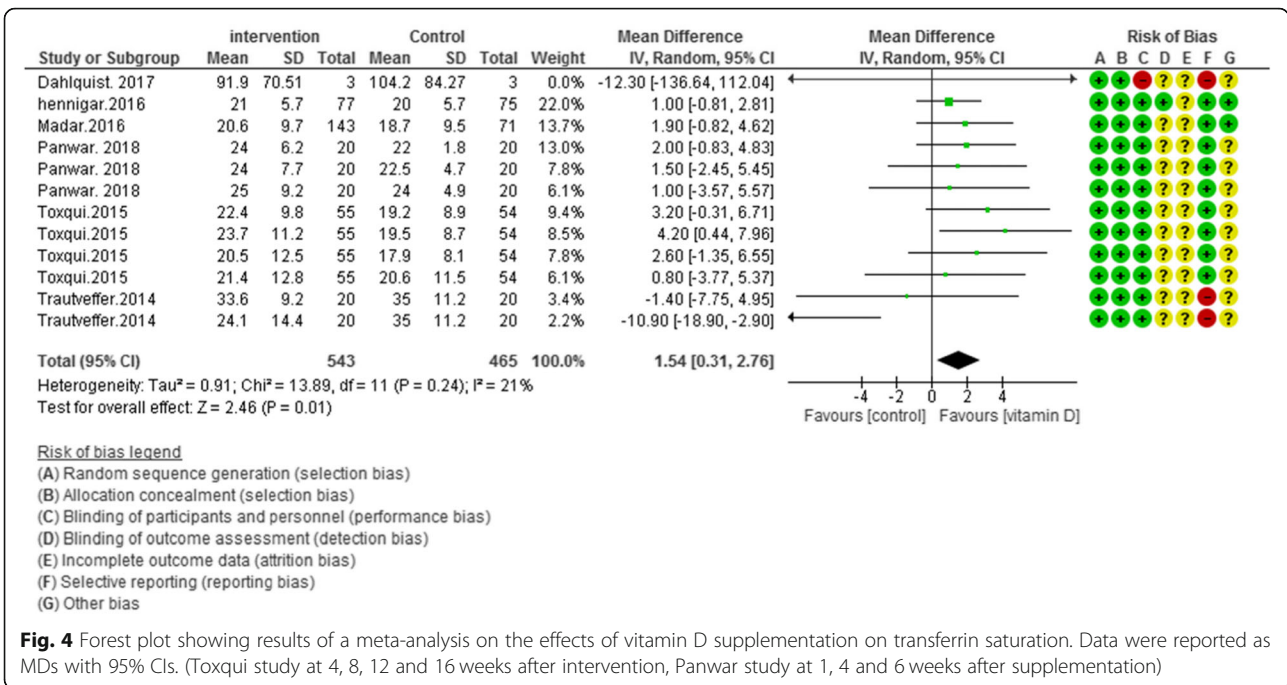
| Study or Subgroup | intervention Mean | SD | Total | Control Mean | SD | Total | Weight | Mean Difference IV, Random, 95% CI | Risk of Bias A B C D E F G |
|---|---|---|---|---|---|---|---|---|---|
| Dahlquist. 2017 | 91.9 | 70.51 | 3 | 104.2 | 84.27 | 3 | 0.0% | -12.30 [-136.64, 112.04] | + + − ? ? − ? |
| hennigar.2016 | 21 | 5.7 | 77 | 20 | 5.7 | 75 | 22.0% | 1.00 [-0.81, 2.81] | + + + + ? + + |
| Madar.2016 | 20.6 | 9.7 | 143 | 18.7 | 9.5 | 71 | 13.7% | 1.90 [-0.82, 4.62] | + + + ? ? + + |
| Panwar. 2018 | 24 | 6.2 | 20 | 22 | 1.8 | 20 | 13.0% | 2.00 [-0.83, 4.83] | + + + ? ? + ? |
| Panwar. 2018 | 24 | 7.7 | 20 | 22.5 | 4.7 | 20 | 7.8% | 1.50 [-2.45, 5.45] | + + + ? ? + ? |
| Panwar. 2018 | 25 | 9.2 | 20 | 24 | 4.9 | 20 | 6.1% | 1.00 [-3.57, 5.57] | + + + ? ? + ? |
| Toxqui.2015 | 22.4 | 9.8 | 55 | 19.2 | 8.9 | 54 | 9.4% | 3.20 [-0.31, 6.71] | + + + ? ? + ? |
| Toxqui.2015 | 23.7 | 11.2 | 55 | 19.5 | 8.7 | 54 | 8.5% | 4.20 [0.44, 7.96] | + + + ? ? + ? |
| Toxqui.2015 | 20.5 | 12.5 | 55 | 17.9 | 8.1 | 54 | 7.8% | 2.60 [-1.35, 6.55] | + + + ? ? + ? |
| Toxqui.2015 | 21.4 | 12.8 | 55 | 20.6 | 11.5 | 54 | 6.1% | 0.80 [-3.77, 5.37] | + + + ? ? + ? |
| Trautvetter.2014 | 33.6 | 9.2 | 20 | 35 | 11.2 | 20 | 3.4% | -1.40 [-7.75, 4.95] | + + + ? ? − ? |
| Trautvetter.2014 | 24.1 | 14.4 | 20 | 35 | 11.2 | 20 | 2.2% | -10.90 [-18.90, -2.90] | + + + ? ? − ? |
| **Total (95% CI)** | | | **543** | | | **465** | **100.0%** | **1.54 [0.31, 2.76]** | |

Heterogeneity: Tau² = 0.91; Chi² = 13.89, df = 11 (P = 0.24); I² = 21%
Test for overall effect: Z = 2.46 (P = 0.01)

Mean Difference
IV, Random, 95% CI
-4 -2 0 2 4
Favours [control] Favours [vitamin D]

Risk of bias legend
(A) Random sequence generation (selection bias)
(B) Allocation concealment (selection bias)
(C) Blinding of participants and personnel (performance bias)
(D) Blinding of outcome assessment (detection bias)
(E) Incomplete outcome data (attrition bias)
(F) Selective reporting (reporting bias)
(G) Other bias

**Fig. 4** Forest plot showing results of a meta-analysis on the effects of vitamin D supplementation on transferrin saturation. Data were reported as MDs with 95% CIs. (Toxqui study at 4, 8, 12 and 16 weeks after intervention, Panwar study at 1, 4 and 6 weeks after supplementation)